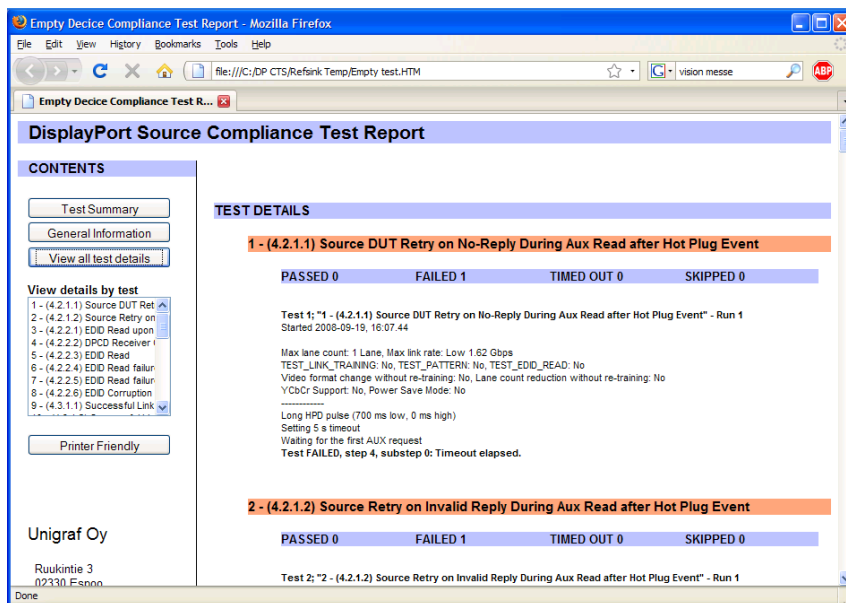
Empty Decice Compliance Test Report - Mozilla Firefox

File Edit View History Bookmarks Tools Help

file:///C:/DP CTS/Refsink Temp/Empty test.HTM

vision messe

ABP

Empty Decice Compliance Test R...

DisplayPort Source Compliance Test Report

CONTENTS

Test Summary

General Information

View all test details

View details by test

1 - (4.2.1.1) Source DUT Ret
2 - (4.2.1.2) Source Retry on
3 - (4.2.2.1) EDID Read upon
4 - (4.2.2.2) DPCD Receiver
5 - (4.2.2.3) EDID Read
6 - (4.2.2.4) EDID Read failur
7 - (4.2.2.5) EDID Read failur
8 - (4.2.2.6) EDID Corruption
9 - (4.3.1.1) Successful Link

Printer Friendly

Unigraf Oy

Ruukintie 3
02330 Espoo

TEST DETAILS

1 - (4.2.1.1) Source DUT Retry on No-Reply During Aux Read after Hot Plug Event

| PASSED 0 | FAILED 1 | TIMED OUT 0 | SKIPPED 0 |
|---|---|---|---|

Test 1; "1 - (4.2.1.1) Source DUT Retry on No-Reply During Aux Read after Hot Plug Event" - Run 1
Started 2008-09-19, 16:07.44

Max lane count: 1 Lane, Max link rate: Low 1.62 Gbps
TEST_LINK_TRAINING: No, TEST_PATTERN: No, TEST_EDID_READ: No
Video format change without re-training: No, Lane count reduction without re-training: No
YCbCr Support: No, Power Save Mode: No
------------
Long HPD pulse (700 ms low, 0 ms high)
Setting 5 s timeout
Waiting for the first AUX request
Test FAILED, step 4, substep 0: Timeout elapsed.

2 - (4.2.1.2) Source Retry on Invalid Reply During Aux Read after Hot Plug Event

| PASSED 0 | FAILED 1 | TIMED OUT 0 | SKIPPED 0 |
|---|---|---|---|

Test 2; "2 - (4.2.1.2) Source Retry on Invalid Reply During Aux Read after Hot Plug Event" - Run 1

Done